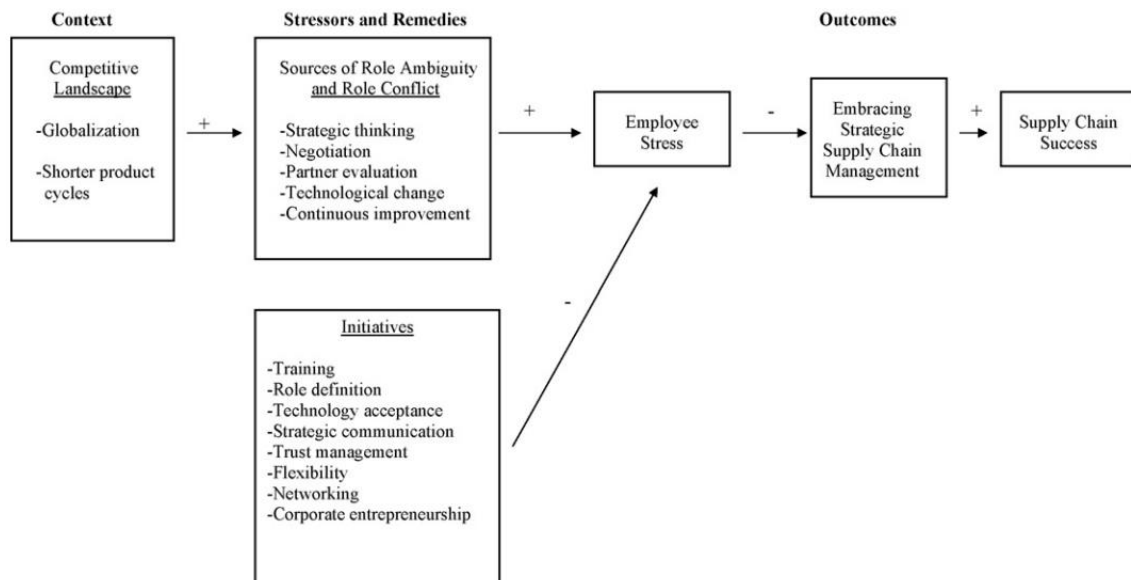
Context

Stressors and Remedies

Outcomes

Competitive Landscape

-Globalization

-Shorter product cycles

+

Sources of Role Ambiguity and Role Conflict

-Strategic thinking
-Negotiation
-Partner evaluation
-Technological change
-Continuous improvement

+

Employee Stress

-

Embracing Strategic Supply Chain Management

+

Supply Chain Success

Initiatives

-Training
-Role definition
-Technology acceptance
-Strategic communication
-Trust management
-Flexibility
-Networking
-Corporate entrepreneurship

-